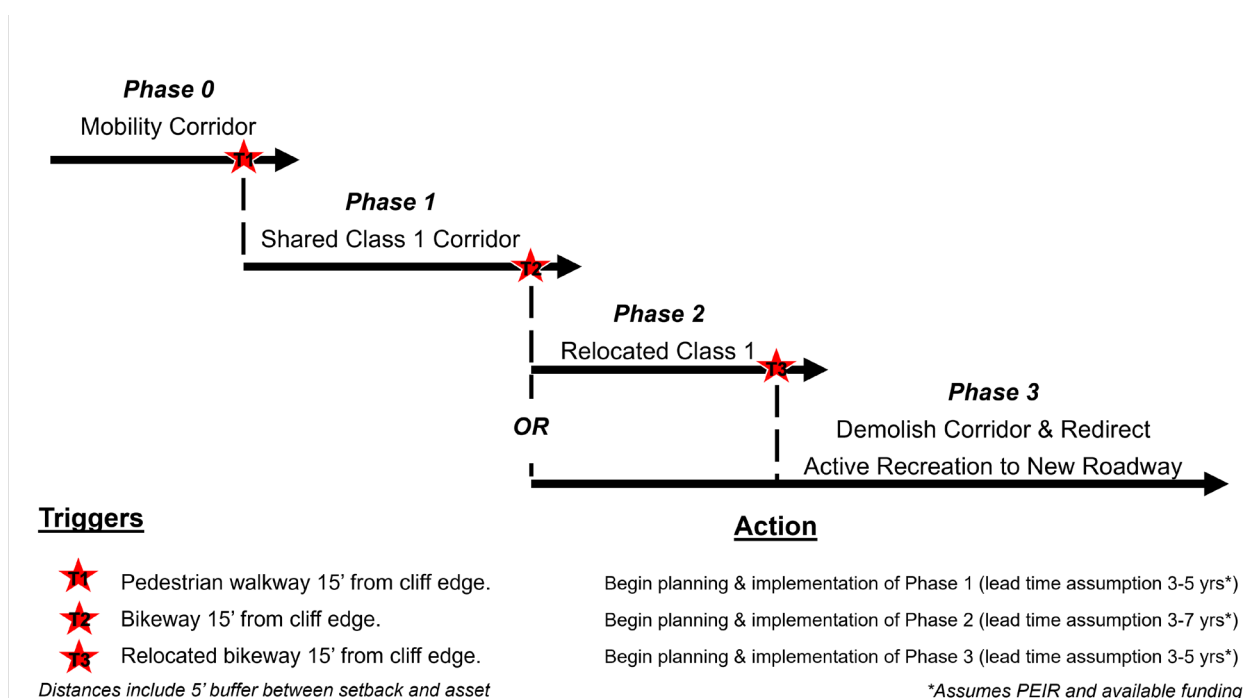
Phase 0

Mobility Corridor

T1

Phase 1

Shared Class 1 Corridor

T2

Phase 2

Relocated Class 1

T3

OR

Phase 3

Demolish Corridor & Redirect Active Recreation to New Roadway

Triggers

Action

T1 Pedestrian walkway 15’ from cliff edge. Begin planning & implementation of Phase 1 (lead time assumption 3-5 yrs*)

T2 Bikeway 15’ from cliff edge. Begin planning & implementation of Phase 2 (lead time assumption 3-7 yrs*)

T3 Relocated bikeway 15’ from cliff edge. Begin planning & implementation of Phase 3 (lead time assumption 3-5 yrs*)

Distances include 5’ buffer between setback and asset

*Assumes PEIR and available funding